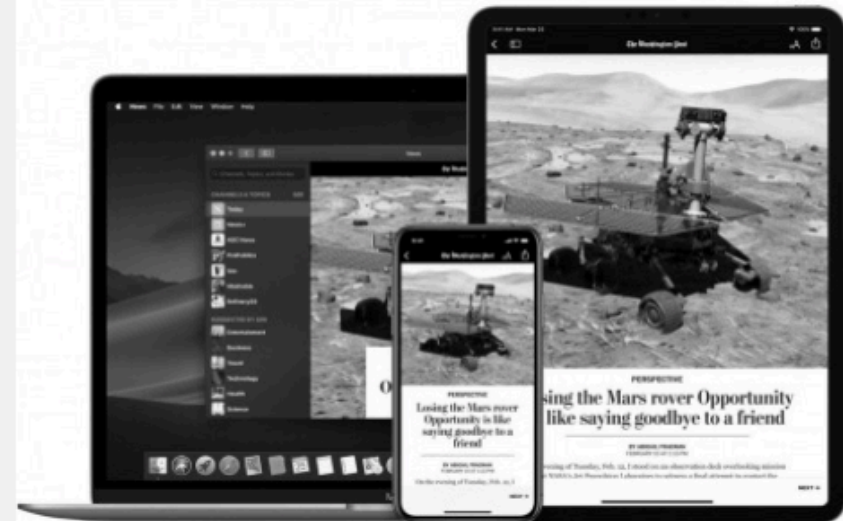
The Washington Post

PERSPECTIVE

sing the Mars rover Opportunity s like saying goodbye to a friend

The Washington Post

PERSPECTIVE

Losing the Mars rover Opportunity is like saying goodbye to a friend

News File Edit View Window Help

O